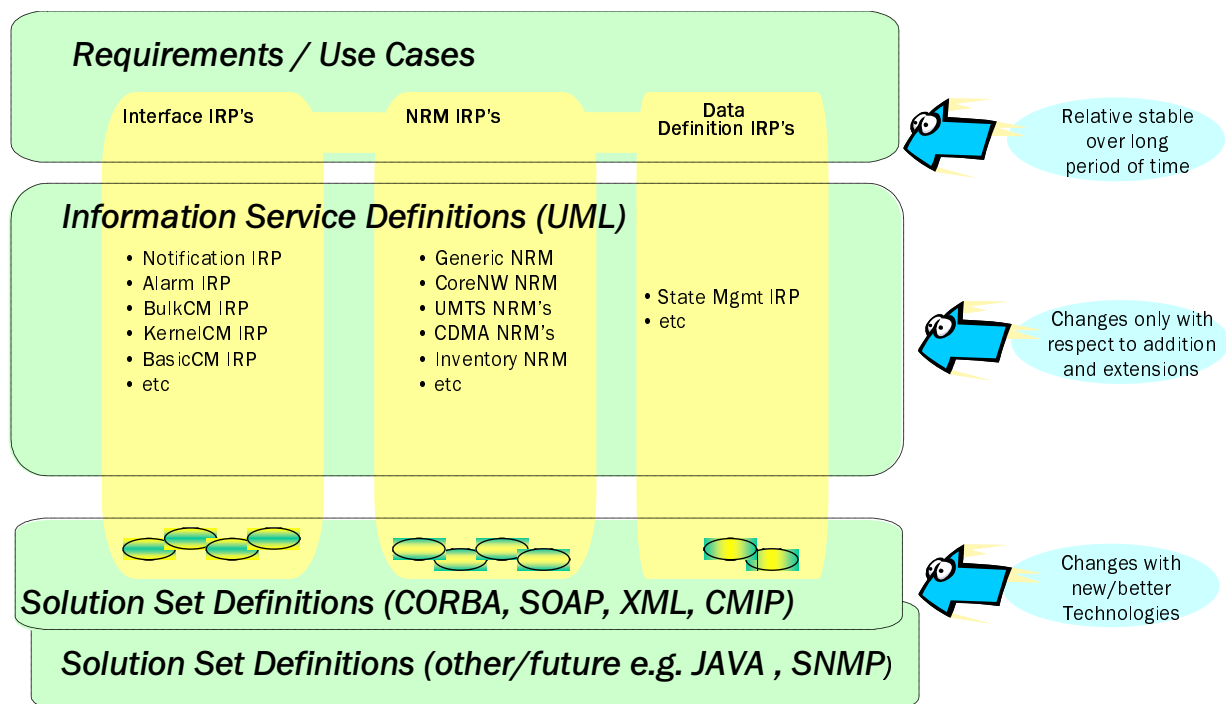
Requirements / Use Cases

Interface IRP's

NRM IRP's

Data Definition IRP's

Relative stable over long period of time

Information Service Definitions (UML)

• Notification IRP
• Alarm IRP
• BulkCM IRP
• KernelCM IRP
• BasicCM IRP
• etc

• Generic NRM
• CoreNW NRM
• UMTS NRM's
• CDMA NRM's
• Inventory NRM
• etc

• State Mgmt IRP
• etc

Changes only with respect to addition and extensions

Solution Set Definitions (CORBA, SOAP, XML, CMIP)

Changes with new/better Technologies

Solution Set Definitions (other/future e.g. JAVA , SNMP)